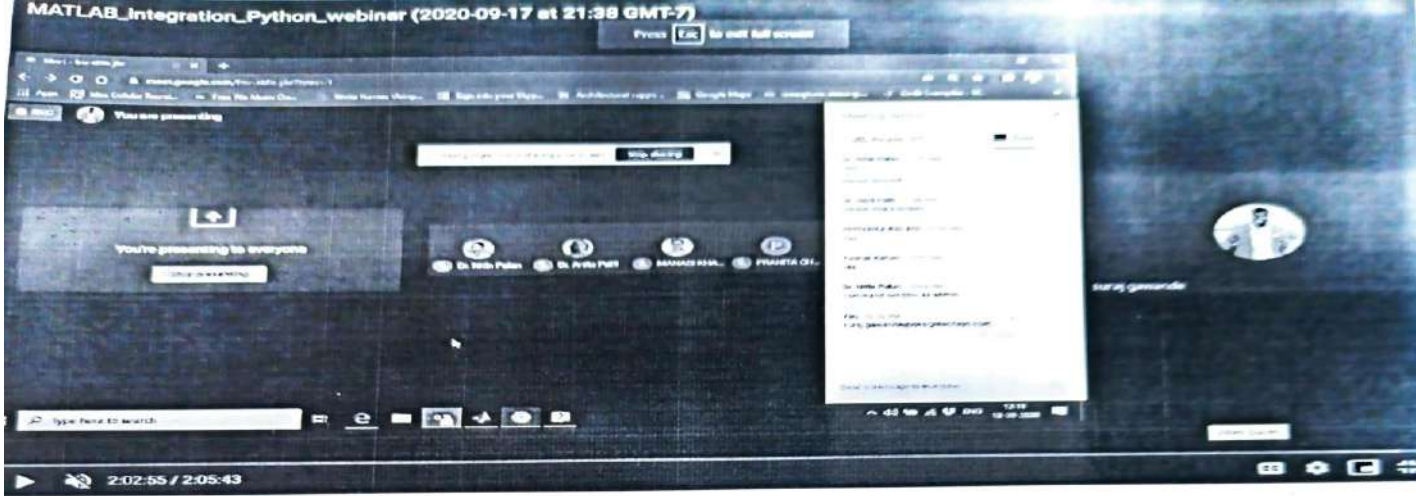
MATLAB_Integration_Python_webinar (2020-09-17 at 21:38 GMT-7)

Press Esc to exit full screen

You are presenting

Stop sharing

You're presenting to everyone

Stop presenting

Dr. Nitin Patan

Dr. Anita Patil

MANASI KHA...

PRANITA CH...

suraj gawande

Type here to search

2:02:55 / 2:05:43